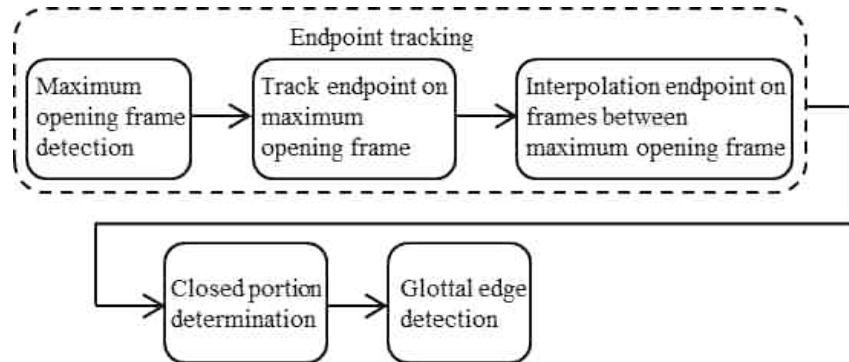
Endpoint tracking

Maximum opening frame detection

Track endpoint on maximum opening frame

Interpolation endpoint on frames between maximum opening frame

Closed portion determination

Glottal edge detection